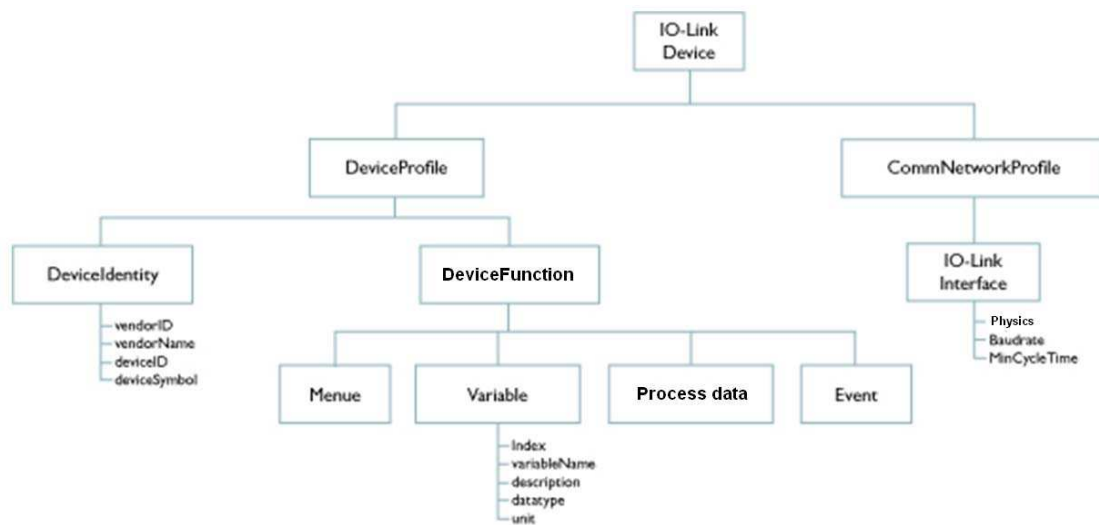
IO-Link Device

DeviceProfile

CommNetworkProfile

DeviceIdentity

vendorID
vendorName
deviceID
deviceSymbol

DeviceFunction

IO-Link Interface

Physics
Baudrate
MinCycleTime

Menue

Variable

Index
variableName
description
datatype
unit

Process data

Event